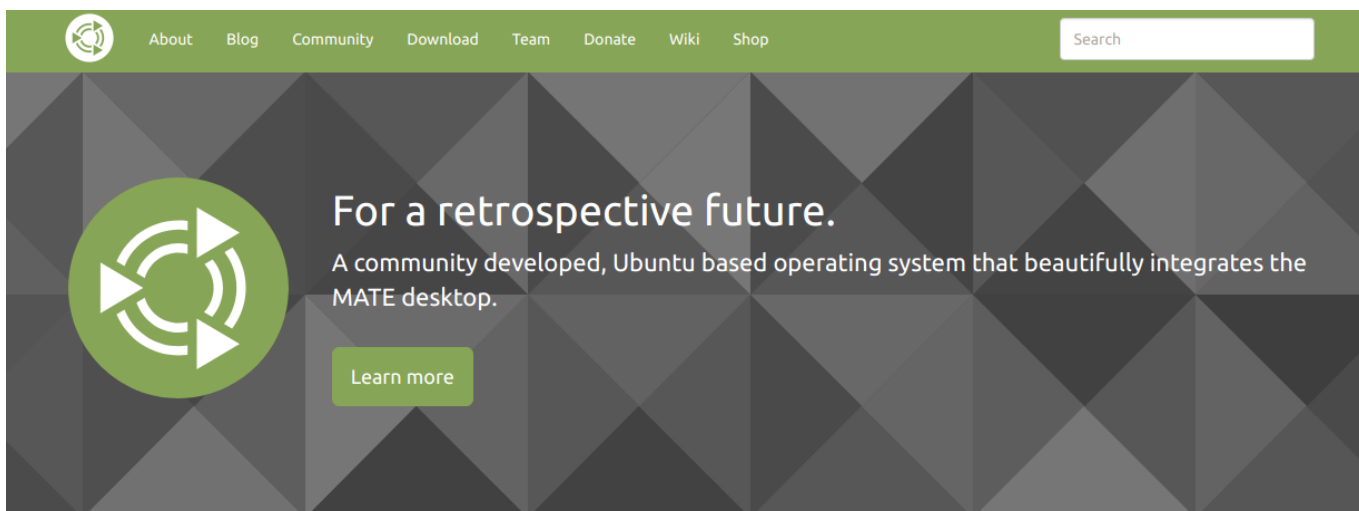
About Blog Community Download Team Donate Wiki Shop

Search

For a retrospective future.

A community developed, Ubuntu based operating system that beautifully integrates the MATE desktop.

Learn more